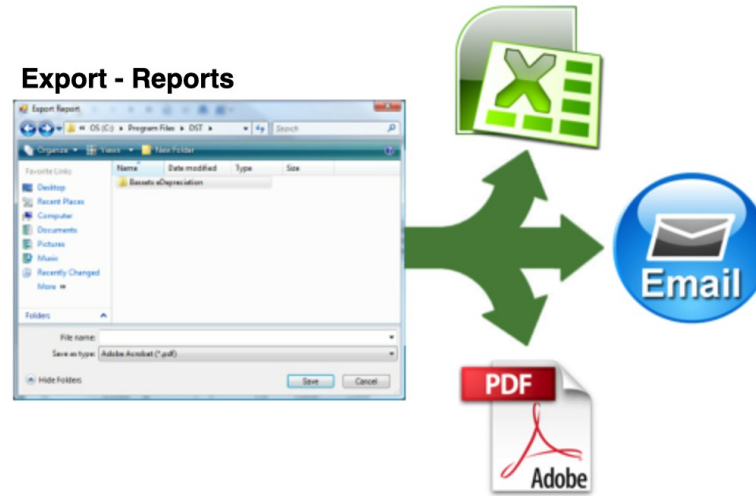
Export - Reports

Export Report

« OS (C:) ▸ Program Files ▸ DST ▸

Search

Organize ▾ Views ▾ New Folder

Favorite Links

Desktop

Recent Places

Computer

Documents

Pictures

Music

Recently Changed

More »

Folders

Name

Date modified

Type

Size

Baosets eDepreciation

File name:

Save as type: Adobe Acrobat (*.pdf)

Hide Folders

Save

Cancel

X

Email

PDF

Adobe